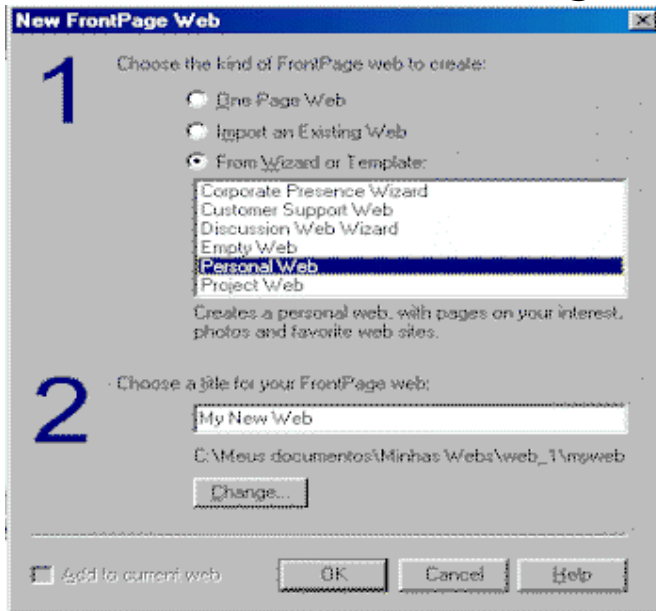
New FrontPage Web

1

Choose the kind of FrontPage web to create:

One Page Web

Import an Existing Web

From Wizard or Template:

Corporate Presence Wizard
Customer Support Web
Discussion Web Wizard
Empty Web
Personal Web
Project Web

Creates a personal web, with pages on your interest, photos and favorite web sites.

2

Choose a title for your FrontPage web:

My New Web

C:\Meus documentos\Minhas Webs\web_1\myweb

Change...

Add to current web

OK

Cancel

Help